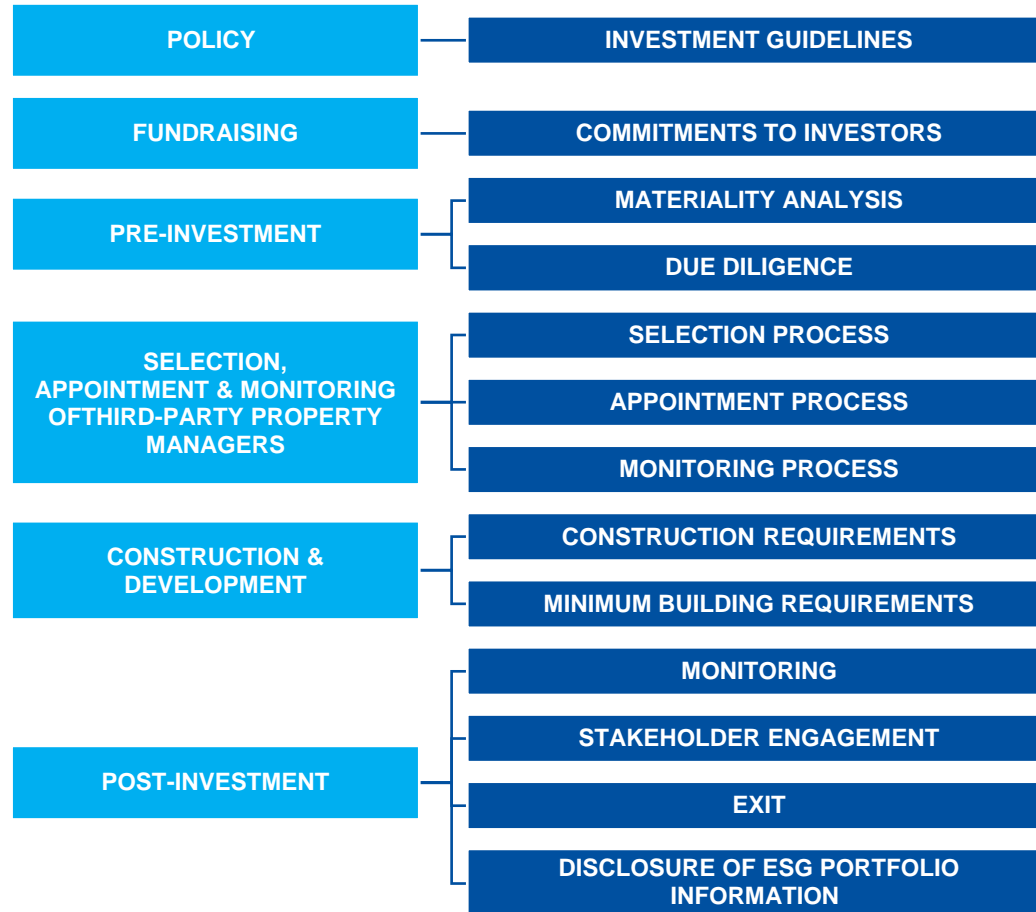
POLICY
INVESTMENT GUIDELINES

FUNDRAISING
COMMITMENTS TO INVESTORS

PRE-INVESTMENT
MATERIALITY ANALYSIS
DUE DILIGENCE

SELECTION, APPOINTMENT & MONITORING OFTHIRD-PARTY PROPERTY MANAGERS
SELECTION PROCESS
APPOINTMENT PROCESS
MONITORING PROCESS

CONSTRUCTION & DEVELOPMENT
CONSTRUCTION REQUIREMENTS
MINIMUM BUILDING REQUIREMENTS

POST-INVESTMENT
MONITORING
STAKEHOLDER ENGAGEMENT
EXIT
DISCLOSURE OF ESG PORTFOLIO INFORMATION